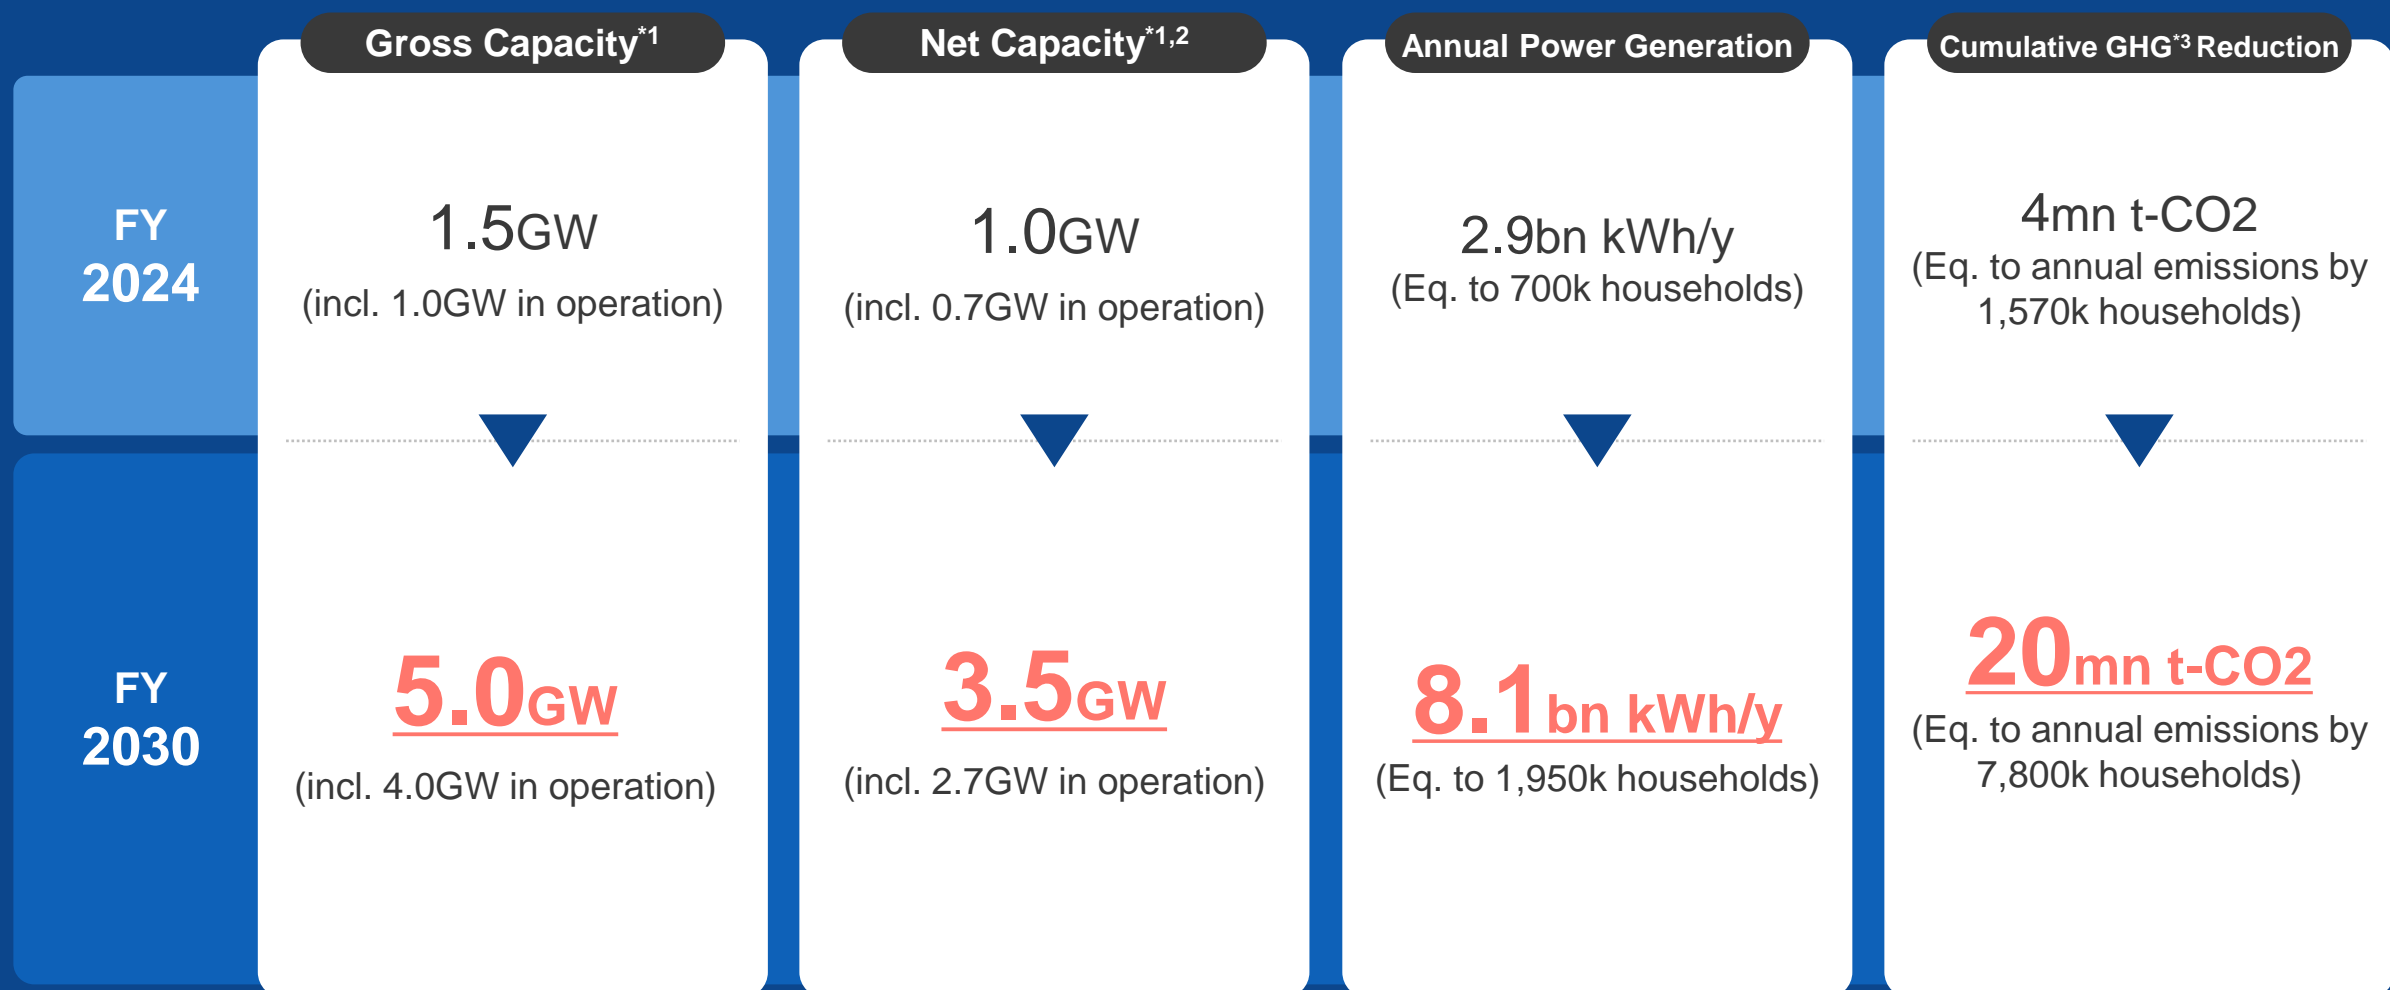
| | Gross Capacity$^{*1}$ | Net Capacity$^{*1,2}$ | Annual Power Generation | Cumulative GHG$^{*3}$ Reduction |
|---|---|---|---|---|
| FY 2024 | 1.5GW (incl. 1.0GW in operation) | 1.0GW (incl. 0.7GW in operation) | 2.9bn kWh/y (Eq. to 700k households) | 4mn t-CO2 (Eq. to annual emissions by 1,570k households) |
| FY 2030 | 5.0GW (incl. 4.0GW in operation) | 3.5GW (incl. 2.7GW in operation) | 8.1bn kWh/y (Eq. to 1,950k households) | 20mn t-CO2 (Eq. to annual emissions by 7,800k households) |